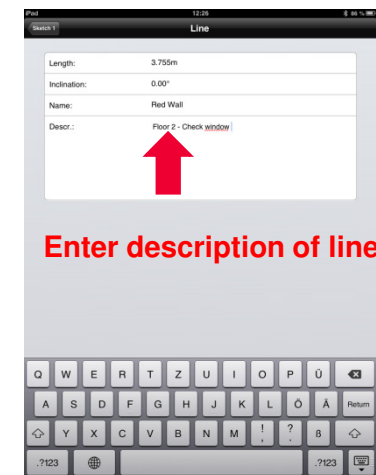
iPad
12:26
86 %
Sketch 1
Line

| Length: | 3.755m |
|---|---|
| Inclination: | 0.00° |
| Name: | Red Wall |
| Descr.: | Floor 2 - Check window |

Enter description of line

Q W E R T Z U I O P Ü
A S D F G H J K L Ö Ä Return
Y X C V B N M ! , ? . ß
.?123 .?123